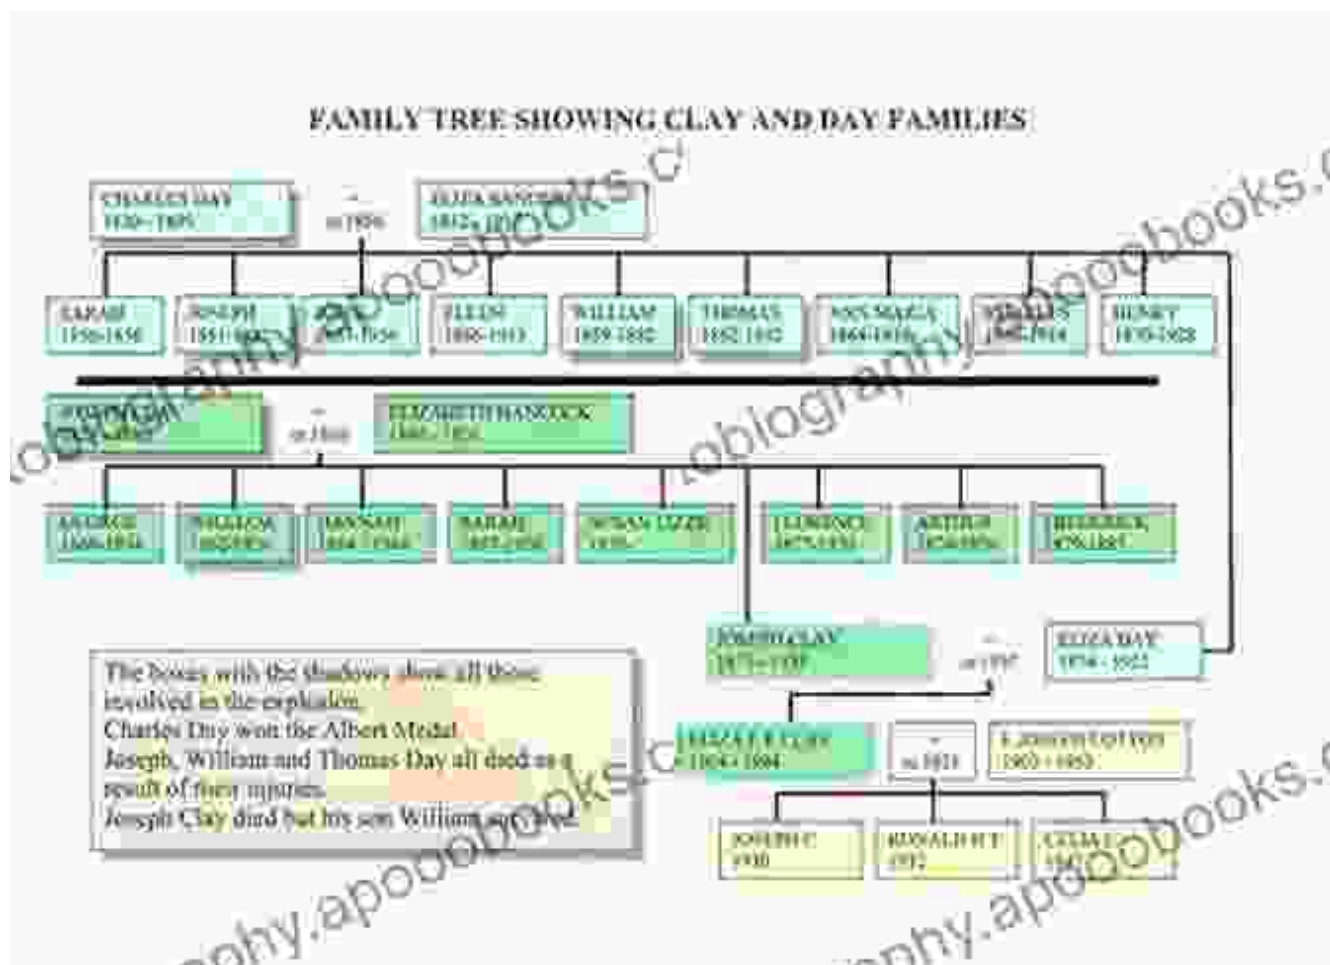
FAMILY TREE SHOWING CLAY AND DAY FAMILIES

CHARLES DAY
1830–1895

=
m 1856

ELIZA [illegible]
1832–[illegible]

SARAH
1856-1858

JOSEPH
1851-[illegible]

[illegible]
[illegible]

ELLEN
1856-1913

WILLIAM
1859-1882

THOMAS
1862-1882

ANN MARIA
1864-1916

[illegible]
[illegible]

HENRY
1870-1928

JOSEPH CLAY
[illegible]

=
m 1866

ELIZABETH HANCOCK
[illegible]

GEORGE
1866-1936

WILLIAM
1867-1882

HANNAH
1868-1944

SARAH
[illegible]

SUSAN LIZZIE
1870-

FLORENCE
1872-1932

ARTHUR
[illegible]

FREDERICK
1876-1881

JOSEPH CLAY
1872-1937

=
m 1897

ELIZA DAY
1874-1922

The boxes with the shadows show all those involved in the explosion.
Charles Day won the Albert Medal.
Joseph, William and Thomas Day all died as a result of their injuries.
Joseph Clay died but his son William survived.

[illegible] CLAY
1904-1984

=
m 1925

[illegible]
1903-1983

JOSEPH C
1930

RONALD H T
1932

CELIA
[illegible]

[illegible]